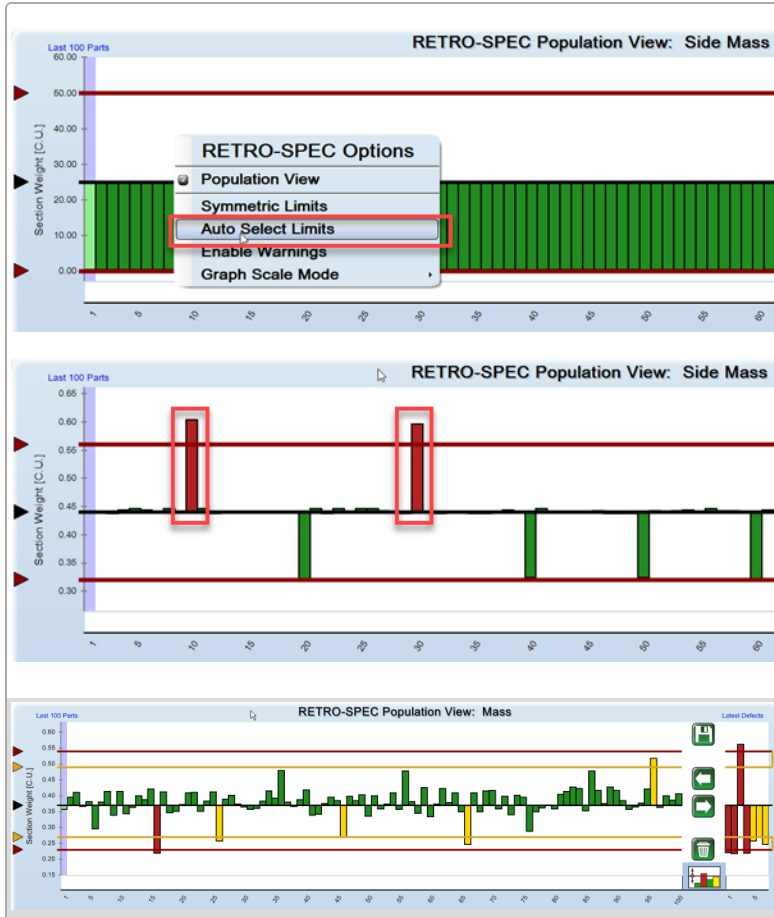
Last 100 Parts

RETRO-SPEC Population View: Side Mass

60.00
50.00
40.00
30.00
20.00
10.00
0.00

Section Weight [C.U.]

RETRO-SPEC Options
Population View
Symmetric Limits
Auto Select Limits
Enable Warnings
Graph Scale Mode

1 5 10 15 20 25 30 35 40 45 50 55 60

Last 100 Parts

RETRO-SPEC Population View: Side Mass

0.65
0.60
0.55
0.50
0.45
0.40
0.35
0.30

Section Weight [C.U.]

1 5 10 15 20 25 30 35 40 45 50 55 60

Last 100 Parts

RETRO-SPEC Population View: Mass

Latest Defects

0.60
0.55
0.50
0.45
0.40
0.35
0.30
0.25
0.20
0.15

Section Weight [C.U.]

1 5 10 15 20 25 30 35 40 45 50 55 60 65 70 75 80 85 90 95 100

1 5